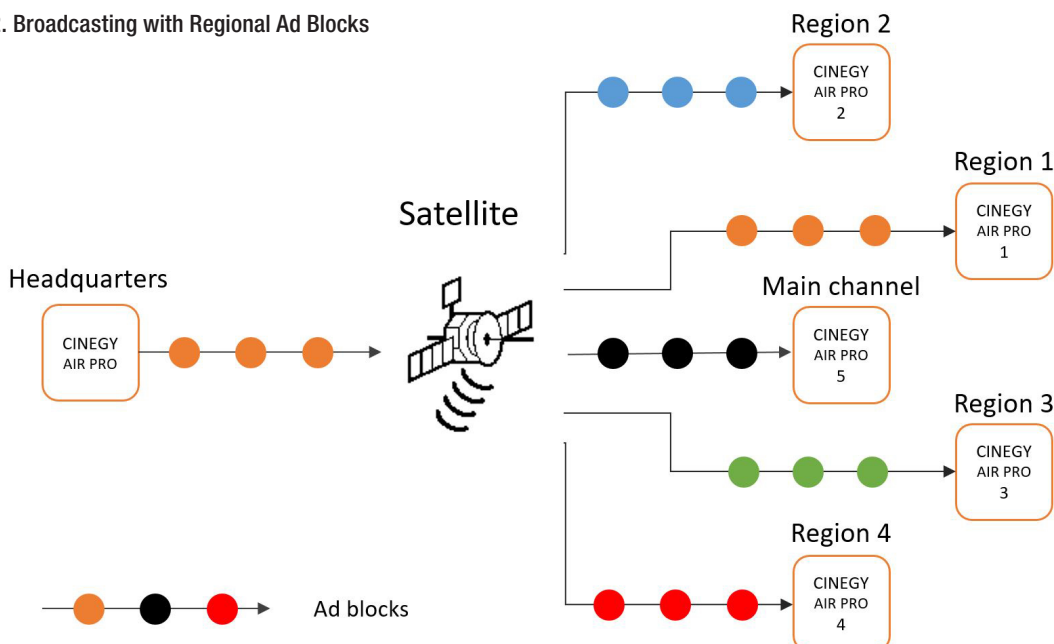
. Broadcasting with Regional Ad Blocks

Region 2
CINEGY AIR PRO 2

Region 1
CINEGY AIR PRO 1

Satellite

Headquarters
CINEGY AIR PRO

Main channel
CINEGY AIR PRO 5

Region 3
CINEGY AIR PRO 3

Region 4
CINEGY AIR PRO 4

Ad blocks